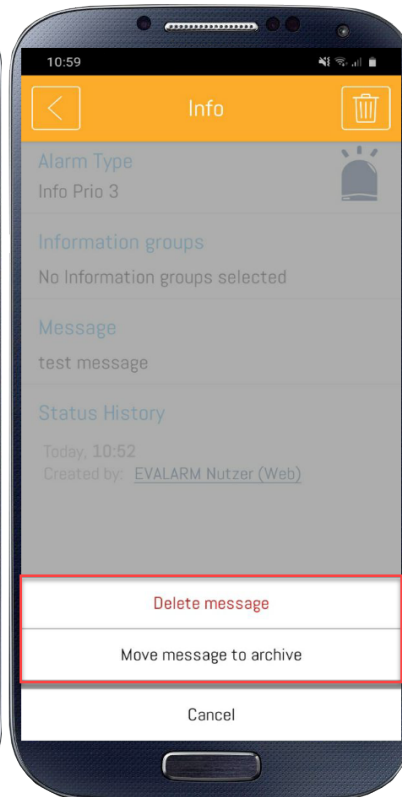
10:59

Info

Alarm Type
Info Prio 3

Information groups
No Information groups selected

Message
test message

Status History
Today, 10:52
Created by: EVALARM Nutzer (Web)

Delete message

Move message to archive

Cancel